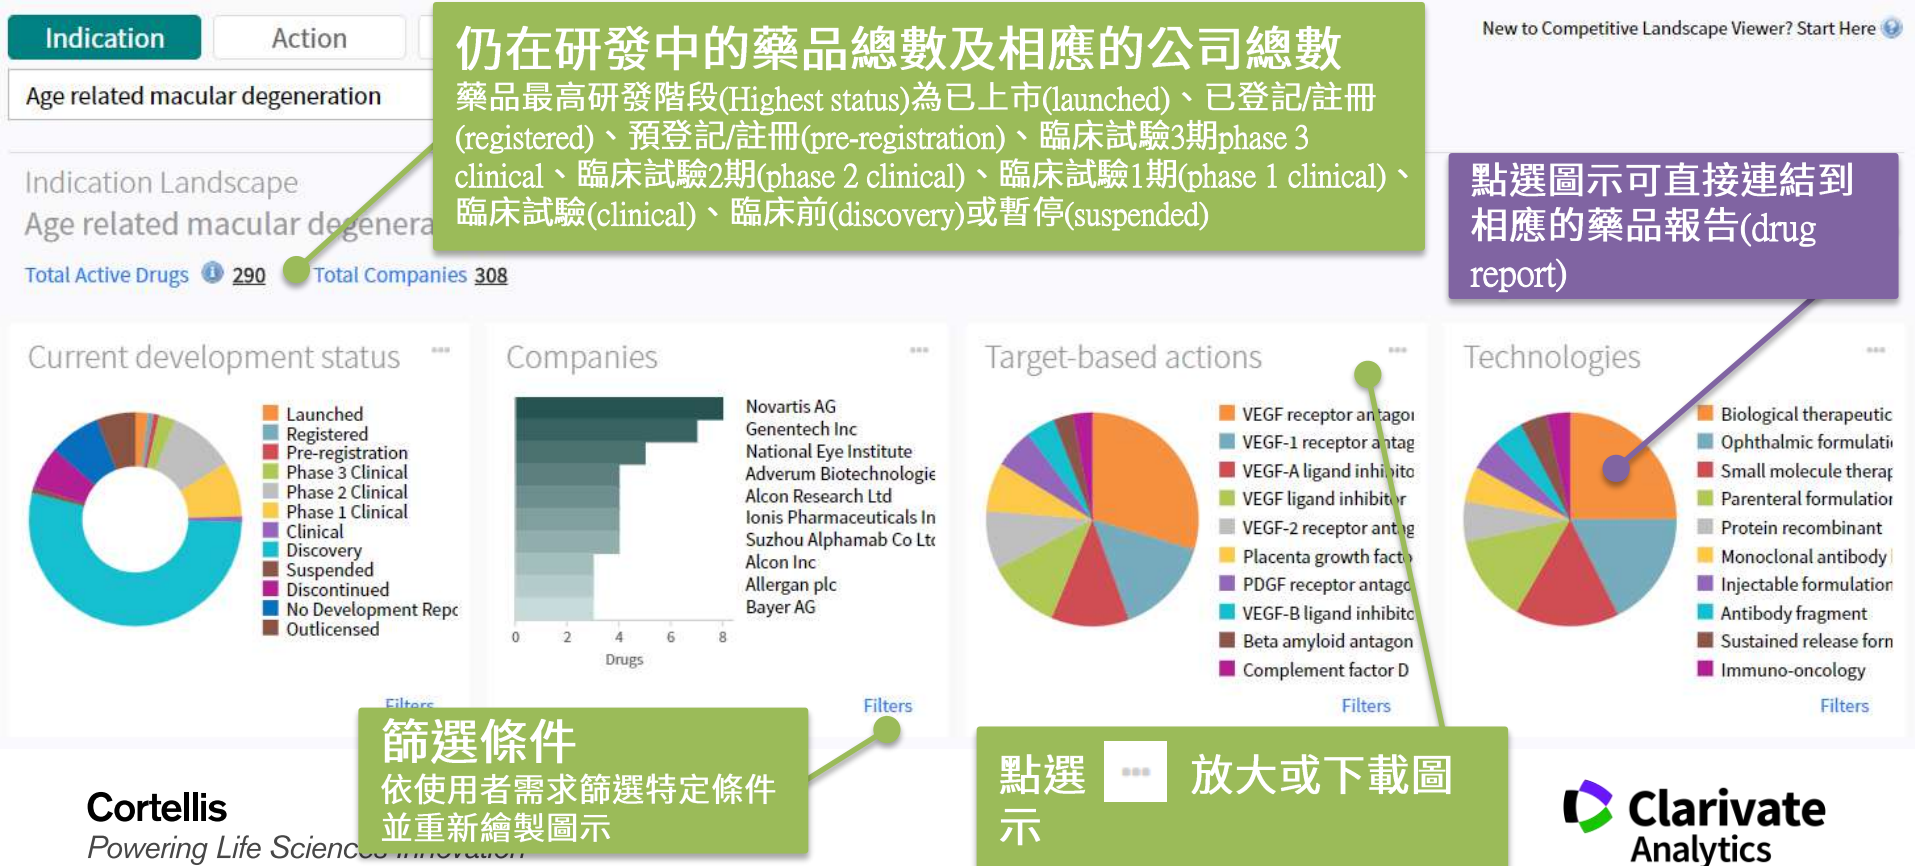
Indication Action

Age related macular degeneration

仍在研發中的藥品總數及相應的公司總數
藥品最高研發階段(Highest status)為已上市(launched)、已登記/註冊(registered)、預登記/註冊(pre-registration)、臨床試驗3期phase 3 clinical、臨床試驗2期(phase 2 clinical)、臨床試驗1期(phase 1 clinical)、臨床試驗(clinical)、臨床前(discovery)或暫停(suspended)

New to Competitive Landscape Viewer? Start Here

點選圖示可直接連結到相應的藥品報告(drug report)

Indication Landscape
Age related macular degenera

Total Active Drugs 290 Total Companies 308

Current development status

Launched
Registered
Pre-registration
Phase 3 Clinical
Phase 2 Clinical
Phase 1 Clinical
Clinical
Discovery
Suspended
Discontinued
No Development Repo
Outlicensed

Filters

Companies

Novartis AG
Genentech Inc
National Eye Institute
Adverum Biotechnologie
Alcon Research Ltd
Ionis Pharmaceuticals In
Suzhou Alphamab Co Ltd
Alcon Inc
Allergan plc
Bayer AG

0 2 4 6 8
Drugs

Filters

Target-based actions

VEGF receptor antago
VEGF-1 receptor antag
VEGF-A ligand inhibito
VEGF ligand inhibitor
VEGF-2 receptor antag
Placenta growth facto
PDGF receptor antago
VEGF-B ligand inhibito
Beta amyloid antagon
Complement factor D

Filters

Technologies

Biological therapeutic
Ophthalmic formulati
Small molecule therap
Parenteral formulation
Protein recombinant
Monoclonal antibody
Injectable formulation
Antibody fragment
Sustained release form
Immuno-oncology

Filters

篩選條件
依使用者需求篩選特定條件並重新繪製圖示

點選 放大或下載圖示

Cortellis
Powering Life Sciences Innovation

Clarivate Analytics